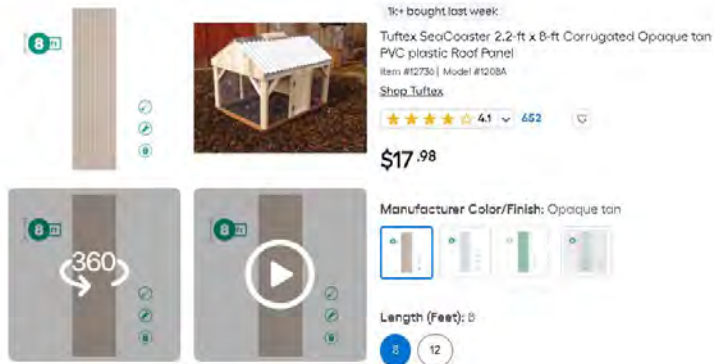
8 ft

1k+ bought last week

Tuftex SeaCoaster 2.2-ft x 8-ft Corrugated Opaque tan PVC plastic Roof Panel

Item #12736 | Model #1208A

Shop Tuftex

4.1 652

$17.98

8 ft

360

8 ft

Manufacturer Color/Finish: Opaque tan

Length (Feet): 8

8

12